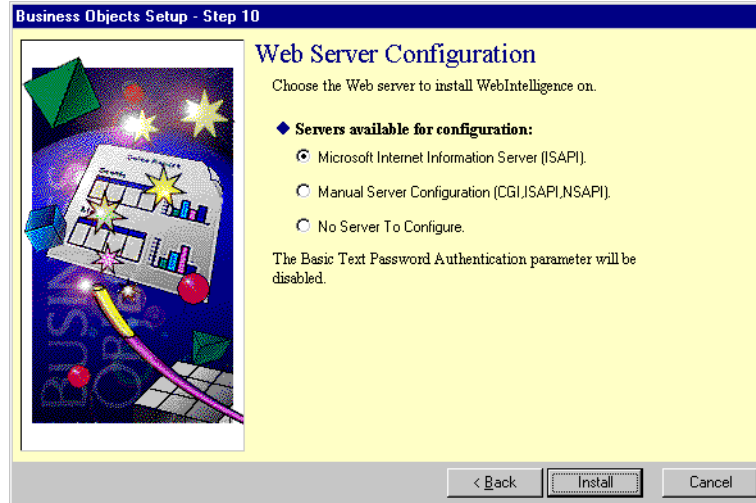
Business Objects Setup - Step 10

Web Server Configuration

Choose the Web server to install WebIntelligence on.

◆ Servers available for configuration:

Microsoft Internet Information Server (ISAPI).

Manual Server Configuration (CGI,ISAPI,NSAPI).

No Server To Configure.

The Basic Text Password Authentication parameter will be disabled.

< Back

Install

Cancel